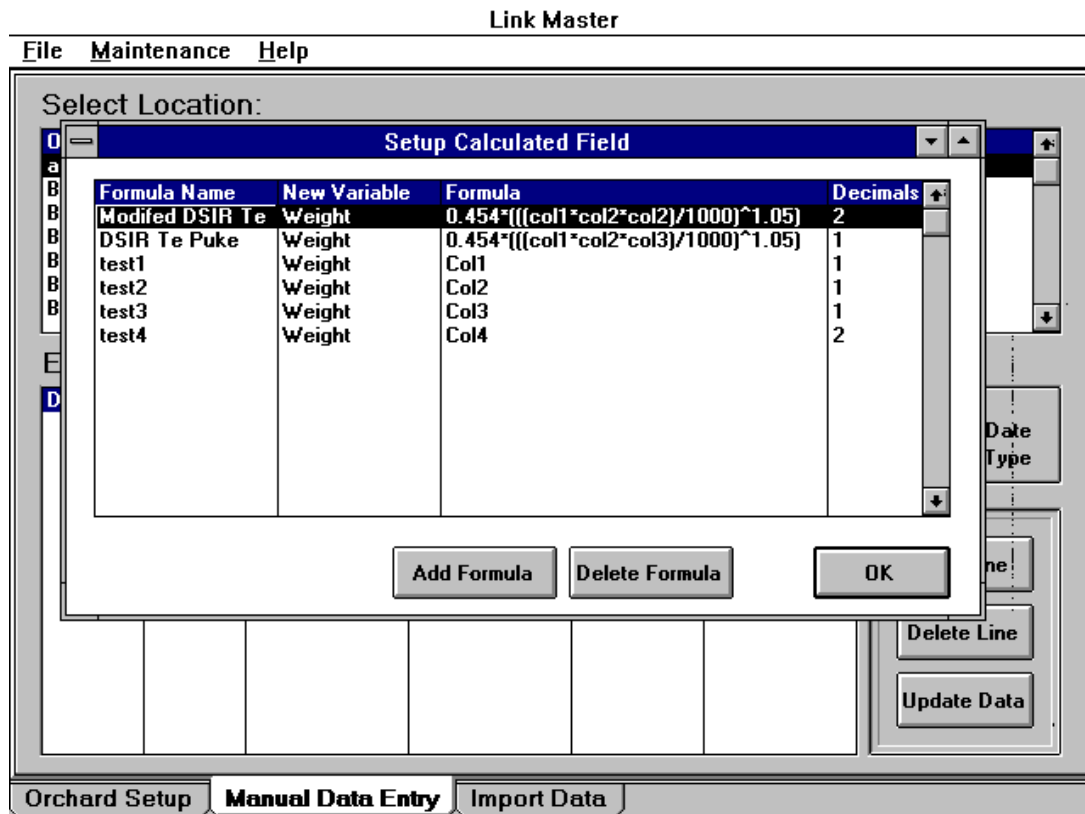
Link Master

File Maintenance Help

Select Location:

O
a
B
B
B
B
B
B

E

D

Setup Calculated Field

| Formula Name | New Variable | Formula | Decimals |
|---|---|---|---|
| Modifed DSIR Te | Weight | 0.454*(((col1*col2*col2)/1000)^1.05) | 2 |
| DSIR Te Puke | Weight | 0.454*(((col1*col2*col3)/1000)^1.05) | 1 |
| test1 | Weight | Col1 | 1 |
| test2 | Weight | Col2 | 1 |
| test3 | Weight | Col3 | 1 |
| test4 | Weight | Col4 | 2 |

Add Formula

Delete Formula

OK

Date Type

ne

Delete Line

Update Data

Orchard Setup

Manual Data Entry

Import Data